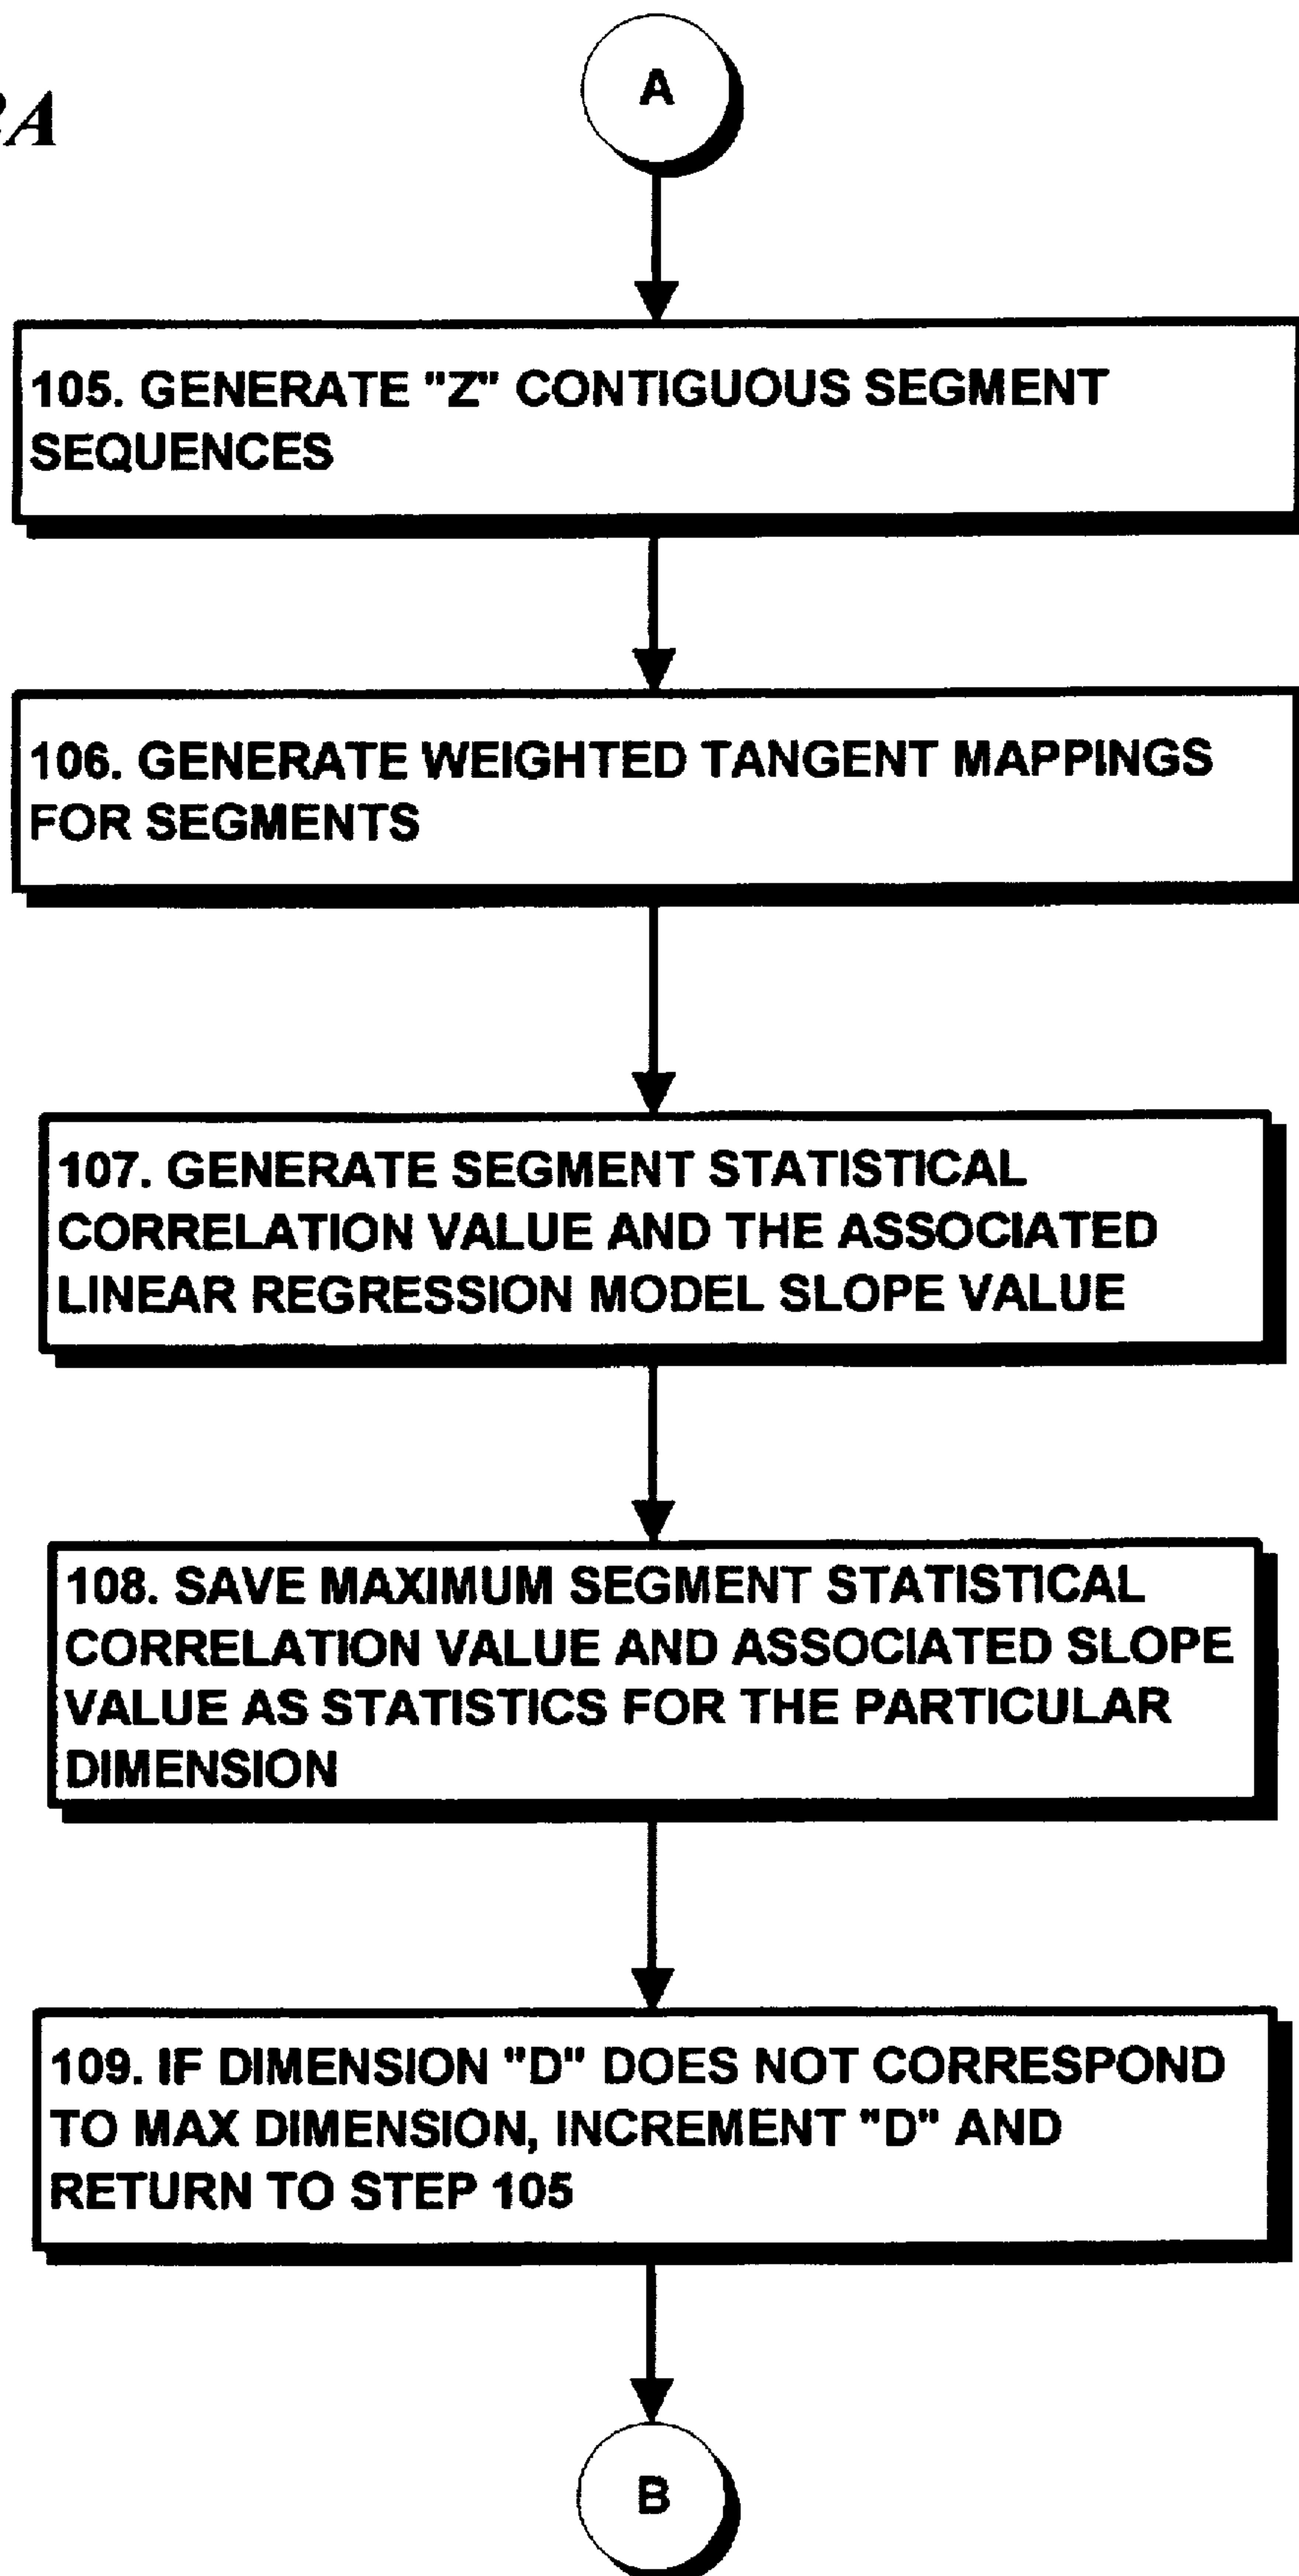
2A

A

105. GENERATE "Z" CONTIGUOUS SEGMENT SEQUENCES

106. GENERATE WEIGHTED TANGENT MAPPINGS FOR SEGMENTS

107. GENERATE SEGMENT STATISTICAL CORRELATION VALUE AND THE ASSOCIATED LINEAR REGRESSION MODEL SLOPE VALUE

108. SAVE MAXIMUM SEGMENT STATISTICAL CORRELATION VALUE AND ASSOCIATED SLOPE VALUE AS STATISTICS FOR THE PARTICULAR DIMENSION

109. IF DIMENSION "D" DOES NOT CORRESPOND TO MAX DIMENSION, INCREMENT "D" AND RETURN TO STEP 105

B